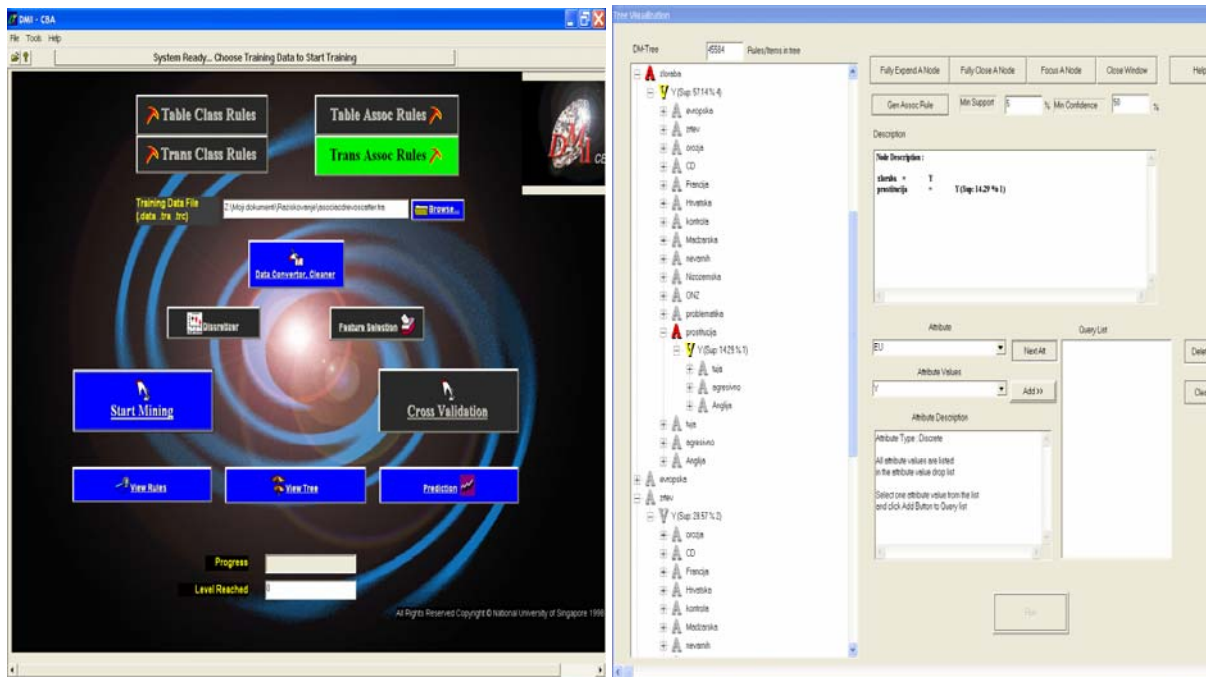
DMII - CBA
File Tools Help
System Ready... Choose Training Data to Start Training

Table Class Rules
Table Assoc Rules
Trans Class Rules
Trans Assoc Rules

Training Data File
(.data .tra .trc)
Z:\Moji dokumenti\Raziskovanje\asociacije\vosctefer.tra
Browse...

Data Converter, Cleaner
Discretizer
Feature Selection

Start Mining
Cross Validation

View Rules
View Tree
Prediction

Progress
Level Reached 0

All Rights Reserved Copyright © National University of Singapore 1998

Tree Visualization
DM-Tree 45584 Rules/Items in tree

zloraba
Y (Sup: 57.14 % 4)
evropska
zrtev
orozja
CD
Francija
Hrvatska
kontrole
Madzarska
nevarnih
Nizozemska
OVZ
problematika
prostitucija
Y (Sup: 14.29 % 1)
tuja
agresivno
Anglija
tuja
agresivno
Anglija
evropska
zrtev
Y (Sup: 28.57 % 2)
orozja
CD
Francija
Hrvatska
kontrole
Madzarska
nevarnih

Fully Expand A Node
Fully Close A Node
Focus A Node
Close Window
Help
Gen Assoc Rule
Min Support 5 % Min Confidence 50 %
Description
Node Description :
zloraba = T
prostitucija = Y (Sup: 14.29 % 1)

Attribute
EU
Next Att
Query List
Attribute Values
Y
Add >>
Attribute Description
Attribute Type : Discrete
All attribute values are listed in the attribute value drop list
Select one attribute value from the list and click Add Button to Query list
Dele
Cle
Run